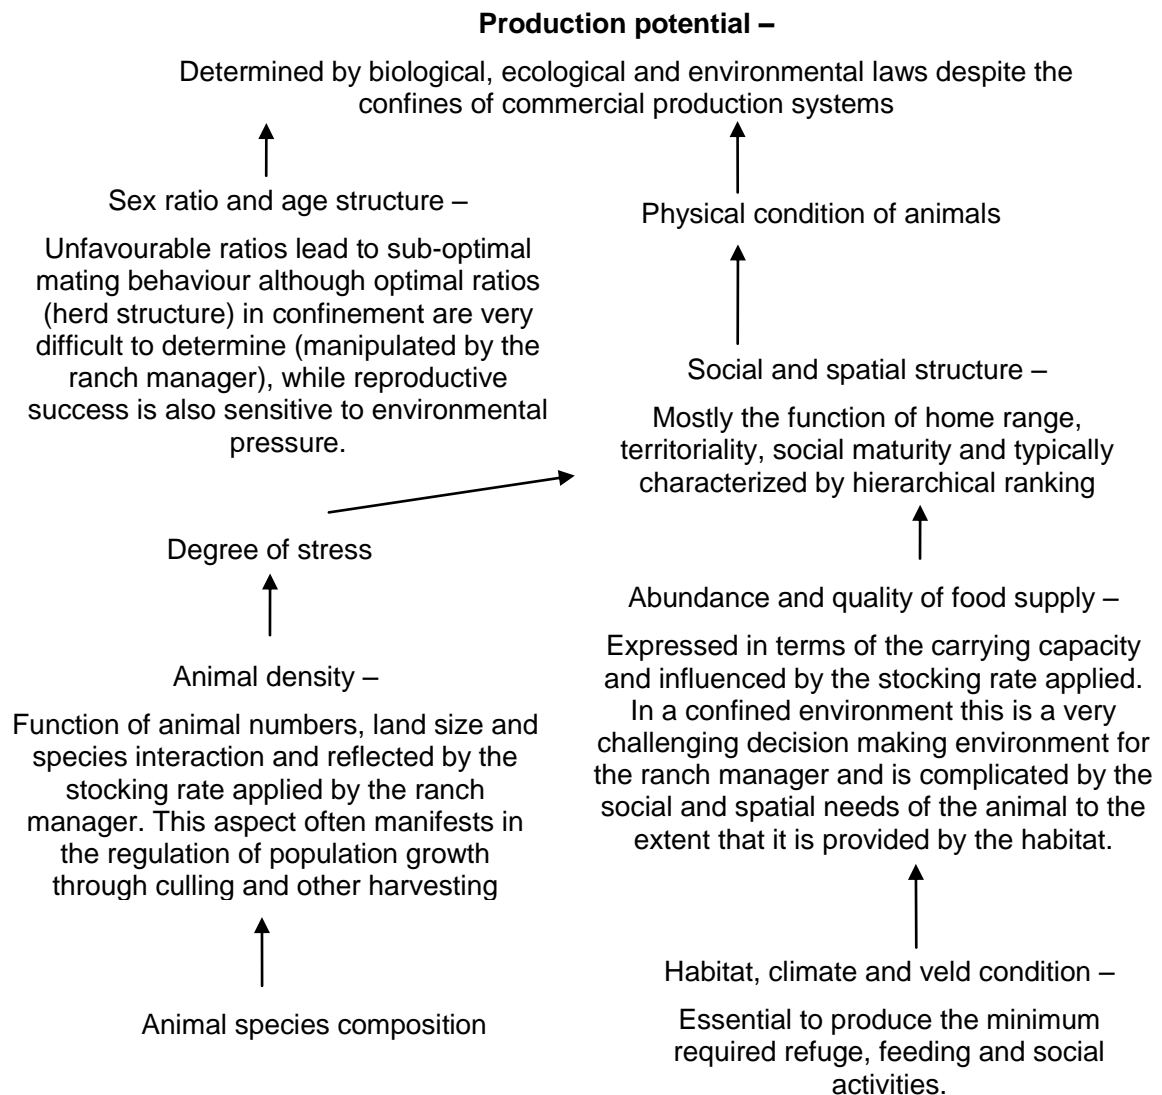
**Production potential –**

Determined by biological, ecological and environmental laws despite the confines of commercial production systems

Sex ratio and age structure –

Unfavourable ratios lead to sub-optimal mating behaviour although optimal ratios (herd structure) in confinement are very difficult to determine (manipulated by the ranch manager), while reproductive success is also sensitive to environmental pressure.

Degree of stress

Animal density –

Function of animal numbers, land size and species interaction and reflected by the stocking rate applied by the ranch manager. This aspect often manifests in the regulation of population growth through culling and other harvesting

Animal species composition

Physical condition of animals

Social and spatial structure –

Mostly the function of home range, territoriality, social maturity and typically characterized by hierarchical ranking

Abundance and quality of food supply –

Expressed in terms of the carrying capacity and influenced by the stocking rate applied. In a confined environment this is a very challenging decision making environment for the ranch manager and is complicated by the social and spatial needs of the animal to the extent that it is provided by the habitat.

Habitat, climate and veld condition –

Essential to produce the minimum required refuge, feeding and social activities.